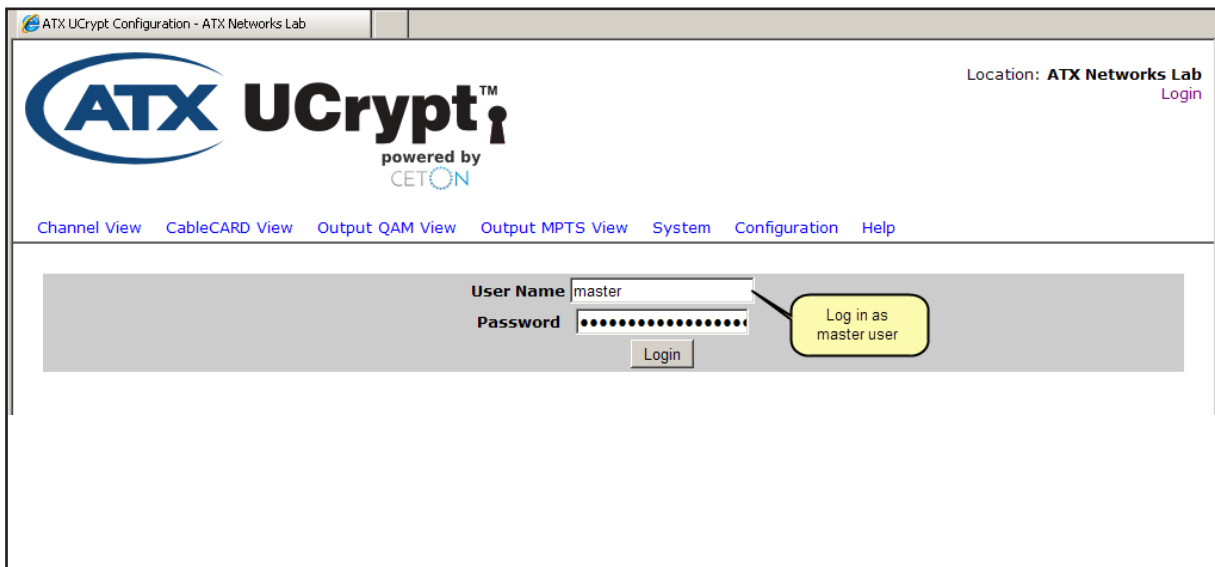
ATX UCrypt Configuration - ATX Networks Lab

ATX UCrypt™

powered by CETON

Location: ATX Networks Lab
Login

Channel View CableCARD View Output QAM View Output MPTS View System Configuration Help

User Name master
Password ••••••••••••••••••
Login

Log in as master user